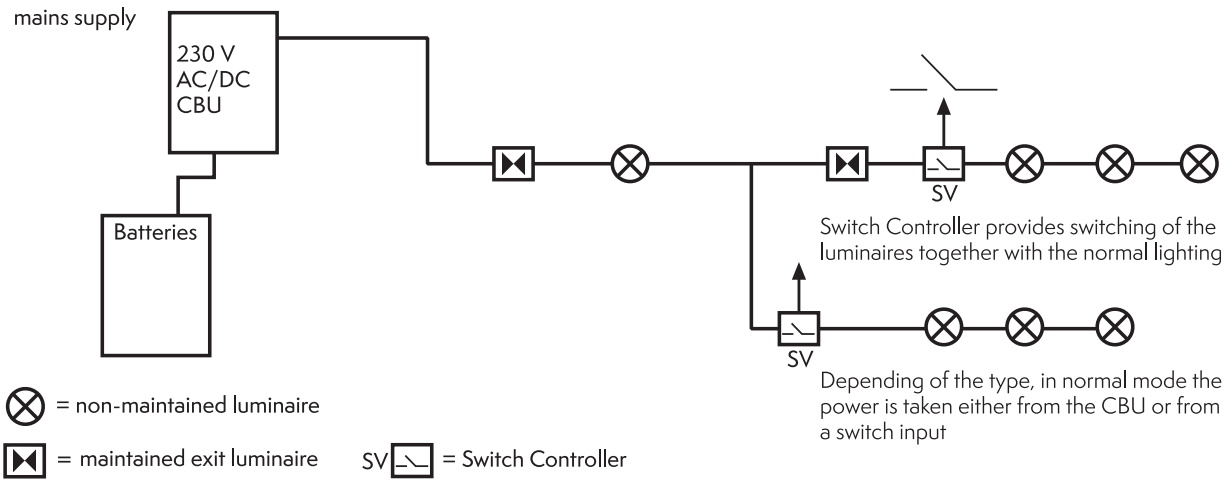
mains supply

230 V
AC/DC
CBU

Batteries

SV

Switch Controller provides switching of the luminaires together with the normal lighting

SV

Depending of the type, in normal mode the power is taken either from the CBU or from a switch input

= non-maintained luminaire

= maintained exit luminaire

SV = Switch Controller